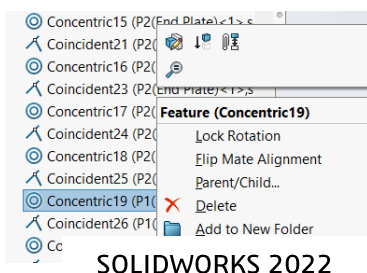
Concentric15 (P2(End Plate)<1>,s
Coincident21 (P2(
Concentric16 (P2(
Coincident23 (P2(End Plate)<1>,s
Concentric17 (P2(
Coincident24 (P2(
Concentric18 (P2(
Coincident25 (P2(
Concentric19 (P1(
Coincident26 (P1(
Co

Feature (Concentric19)
Lock Rotation
Flip Mate Alignment
Parent/Child...
Delete
Add to New Folder

SOLIDWORKS 2022